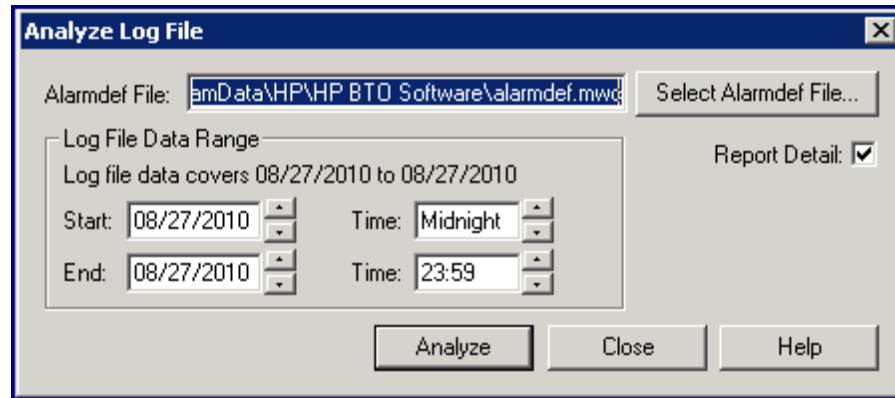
Analyze Log File

Alarmdef File: amData\HP\HP BTO Software\alarmdef.mwc

Select Alarmdef File...

Log File Data Range

Log file data covers 08/27/2010 to 08/27/2010

Report Detail: ☑

Start: 08/27/2010 Time: Midnight

End: 08/27/2010 Time: 23:59

Analyze Close Help